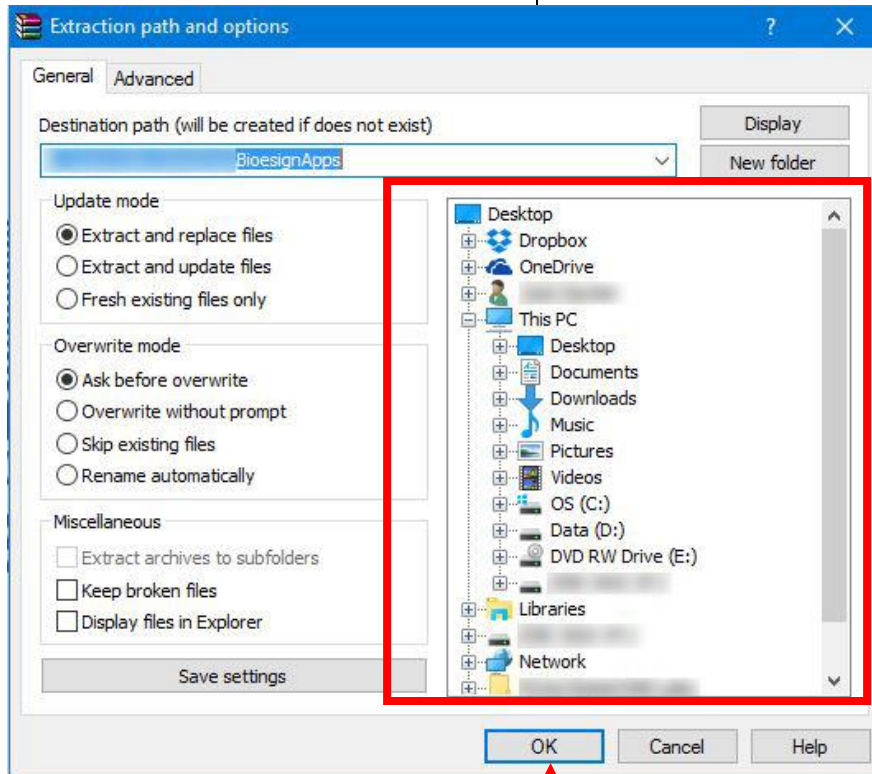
Extraction path and options

?

General Advanced

Destination path (will be created if does not exist)

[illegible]BioesignApps

Display

New folder

Update mode

Extract and replace files

Extract and update files

Fresh existing files only

Overwrite mode

Ask before overwrite

Overwrite without prompt

Skip existing files

Rename automatically

Miscellaneous

Extract archives to subfolders

Keep broken files

Display files in Explorer

Save settings

Desktop
Dropbox
OneDrive
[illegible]
This PC
Desktop
Documents
Downloads
Music
Pictures
Videos
OS (C:)
Data (D:)
DVD RW Drive (E:)
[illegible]
Libraries
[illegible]
Network
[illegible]

OK

Cancel

Help